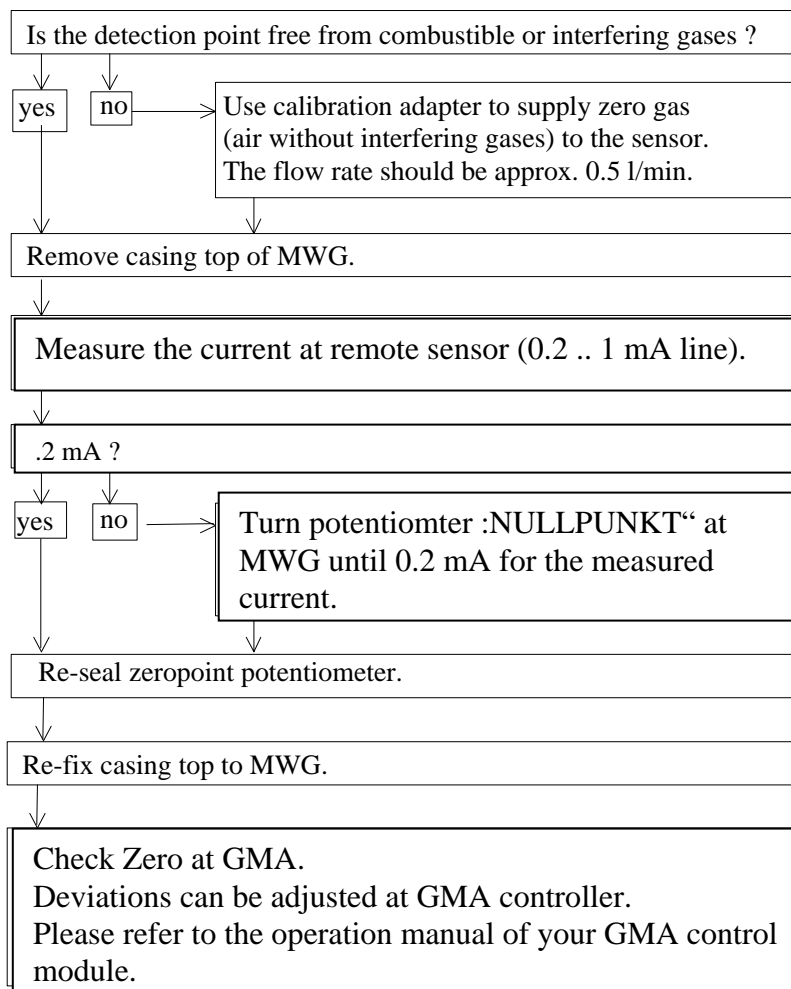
Is the detection point free from combustible or interfering gases ?

yes

no

Use calibration adapter to supply zero gas (air without interfering gases) to the sensor. The flow rate should be approx. 0.5 l/min.

Remove casing top of MWG.

Measure the current at remote sensor (0.2 .. 1 mA line).

.2 mA ?

yes

no

Turn potentiomter :NULLPUNKT“ at MWG until 0.2 mA for the measured current.

Re-seal zeropoint potentiometer.

Re-fix casing top to MWG.

Check Zero at GMA.
Deviations can be adjusted at GMA controller.
Please refer to the operation manual of your GMA control module.